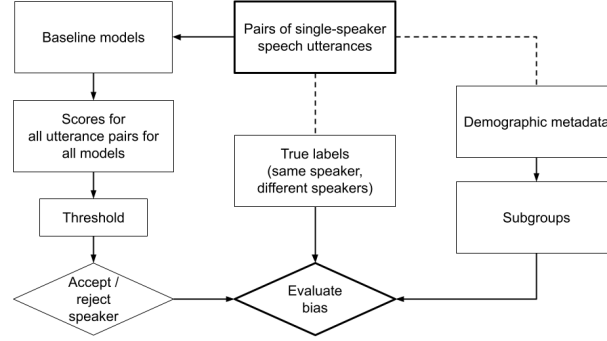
Pairs of single-speaker speech utterances

Baseline models

Scores for all utterance pairs for all models

Threshold

Accept / reject speaker

True labels (same speaker, different speakers)

Evaluate bias

Demographic metadata

Subgroups